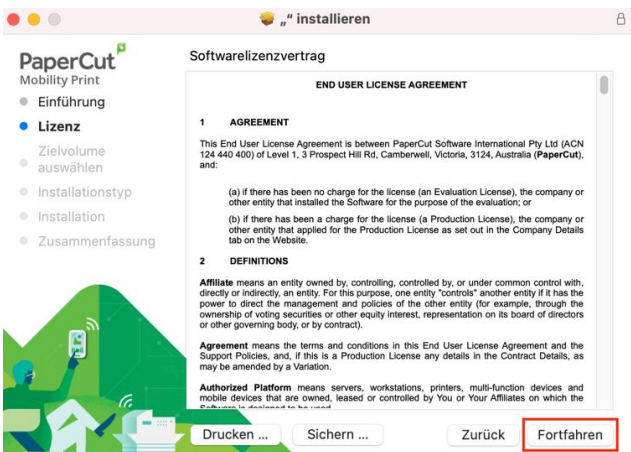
„“ installieren

PaperCut
Mobility Print

Einführung
Lizenz
Zielvolume auswählen
Installationstyp
Installation
Zusammenfassung

Softwarelizenzvertrag

END USER LICENSE AGREEMENT

1 AGREEMENT

This End User License Agreement is between PaperCut Software International Pty Ltd (ACN 124 440 400) of Level 1, 3 Prospect Hill Rd, Camberwell, Victoria, 3124, Australia (PaperCut), and:

(a) if there has been no charge for the license (an Evaluation License), the company or other entity that installed the Software for the purpose of the evaluation; or

(b) if there has been a charge for the license (a Production License), the company or other entity that applied for the Production License as set out in the Company Details tab on the Website.

2 DEFINITIONS

Affiliate means an entity owned by, controlling, controlled by, or under common control with, directly or indirectly, an entity. For this purpose, one entity "controls" another entity if it has the power to direct the management and policies of the other entity (for example, through the ownership of voting securities or other equity interest, representation on its board of directors or other governing body, or by contract).

Agreement means the terms and conditions in this End User License Agreement and the Support Policies, and, if this is a Production License any details in the Contract Details, as may be amended by a Variation.

Authorized Platform means servers, workstations, printers, multi-function devices and mobile devices that are owned, leased or controlled by You or Your Affiliates on which the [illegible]

Drucken ...
Sichern ...
Zurück
Fortfahren